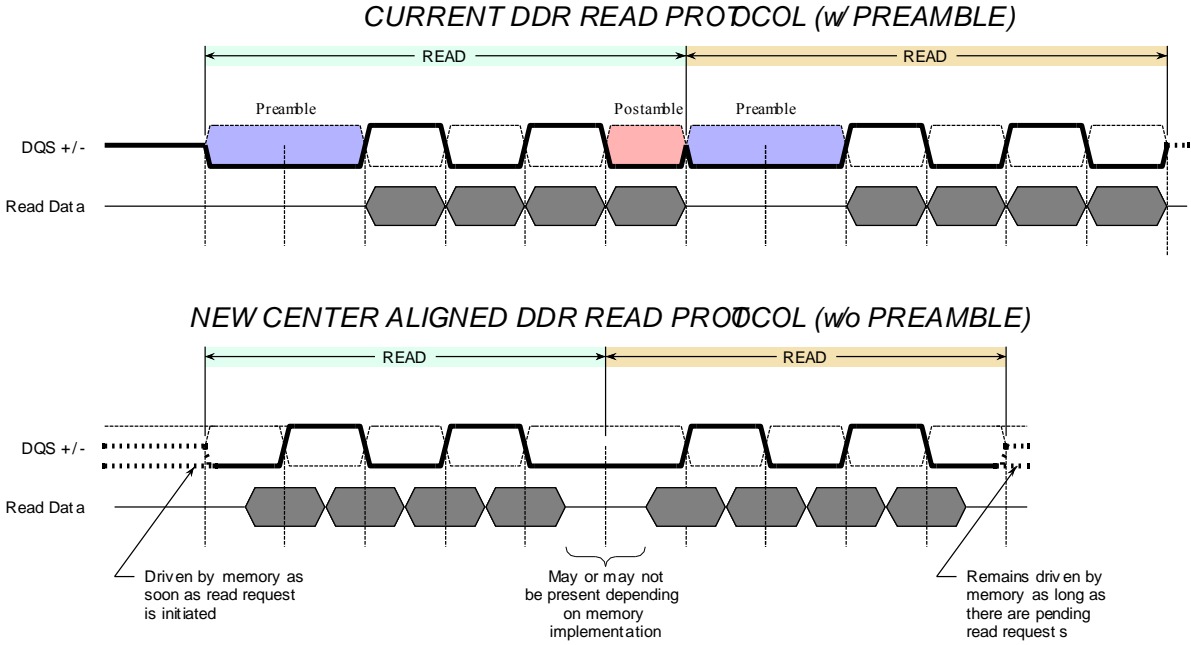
CURRENT DDR READ PROTOCOL (w/ PREAMBLE)

READ

READ

Preamble

Postamble

Preamble

DQS +/-

Read Data

NEW CENTER ALIGNED DDR READ PROTOCOL (w/o PREAMBLE)

READ

READ

DQS +/-

Read Data

Driven by memory as soon as read request is initiated

May or may not be present depending on memory implementation

Remains driven by memory as long as there are pending read requests